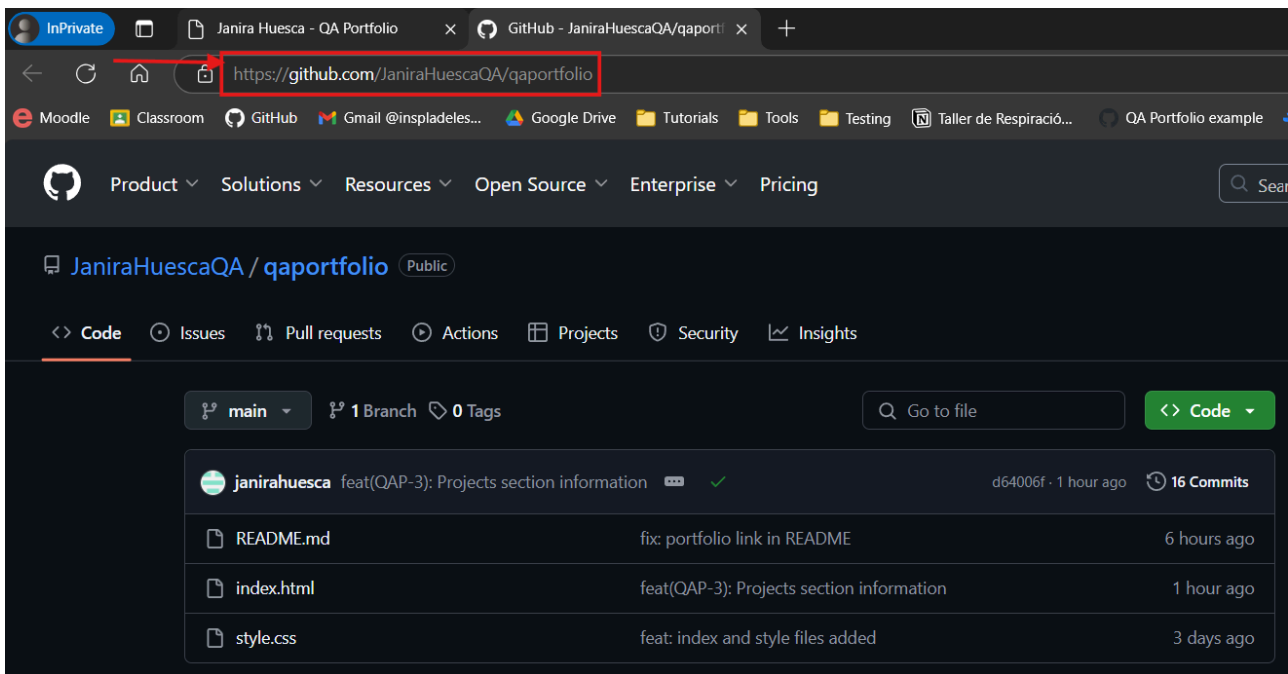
InPrivate

Janira Huesca - QA Portfolio

GitHub - JaniraHuescaQA/qaportf

https://github.com/JaniraHuescaQA/qaportfolio

Moodle Classroom GitHub Gmail @inspladeles... Google Drive Tutorials Tools Testing Taller de Respiració... QA Portfolio example

Product Solutions Resources Open Source Enterprise Pricing

Sear

JaniraHuescaQA / qaportfolio Public

Code Issues Pull requests Actions Projects Security Insights

main 1 Branch 0 Tags

Go to file

Code

janirahuesca feat(QAP-3): Projects section information d64006f · 1 hour ago 16 Commits

| | | |
|---|---|---|
| README.md | fix: portfolio link in README | 6 hours ago |
| index.html | feat(QAP-3): Projects section information | 1 hour ago |
| style.css | feat: index and style files added | 3 days ago |